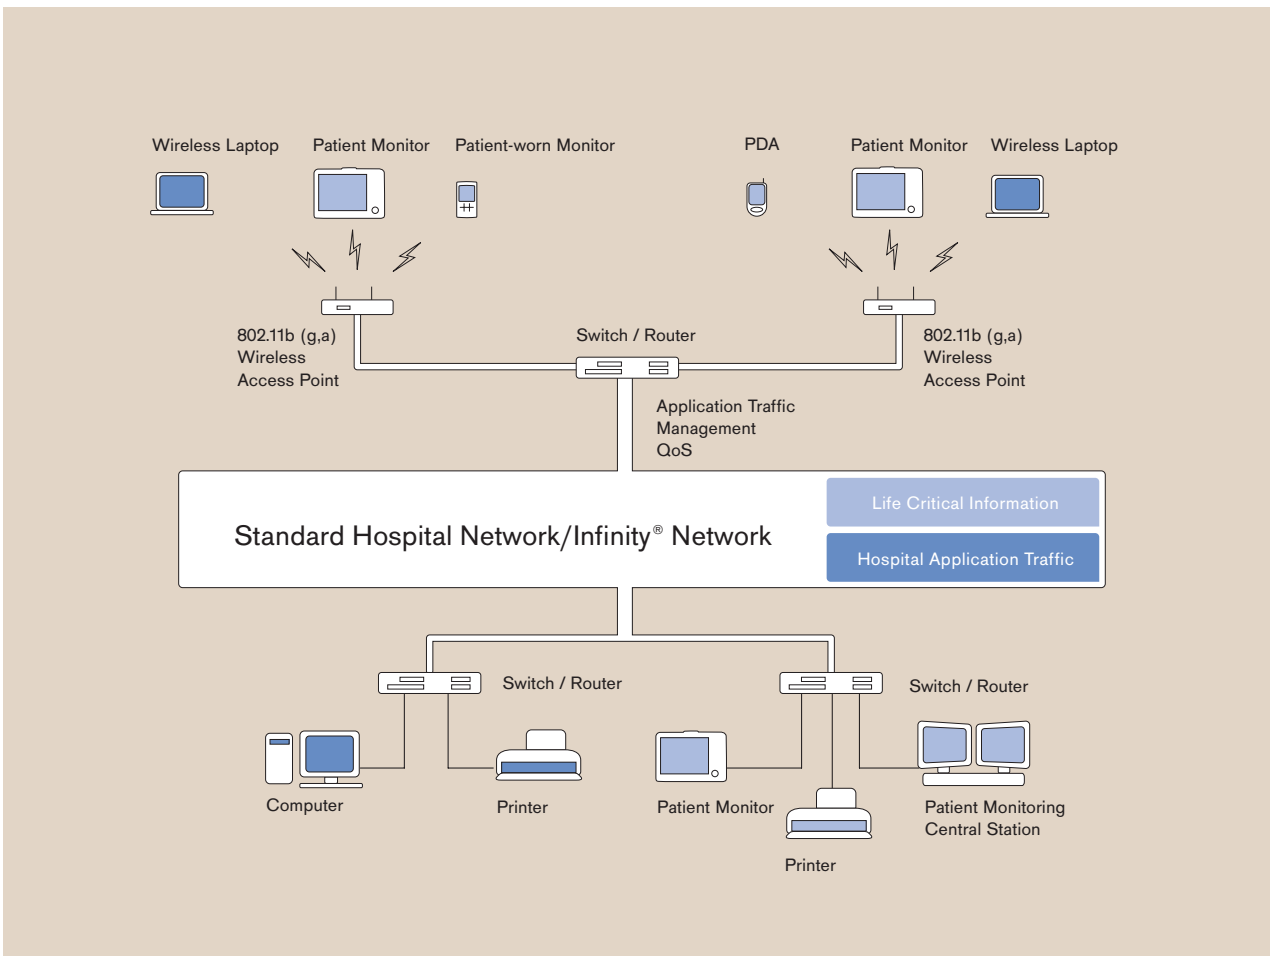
Wireless Laptop

Patient Monitor

Patient-worn Monitor

PDA

Patient Monitor

Wireless Laptop

802.11b (g,a) Wireless Access Point

Switch / Router

802.11b (g,a) Wireless Access Point

Application Traffic Management QoS

Standard Hospital Network/Infinity® Network

Life Critical Information

Hospital Application Traffic

Switch / Router

Switch / Router

Computer

Printer

Patient Monitor

Printer

Patient Monitoring Central Station